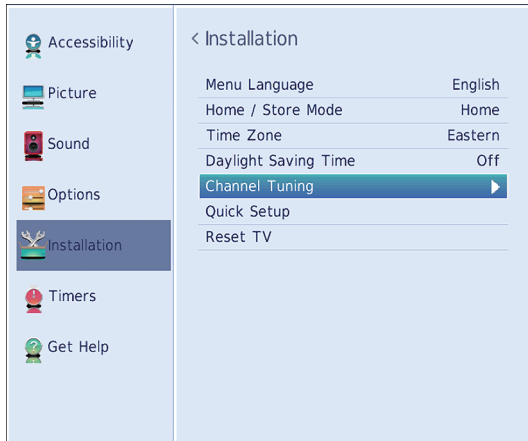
Accessibility
Picture
Sound
Options
Installation
Timers
Get Help

< Installation

| | |
|---|---|
| Menu Language | English |
| Home / Store Mode | Home |
| Time Zone | Eastern |
| Daylight Saving Time | Off |
| Channel Tuning | |
| Quick Setup | |
| Reset TV | |